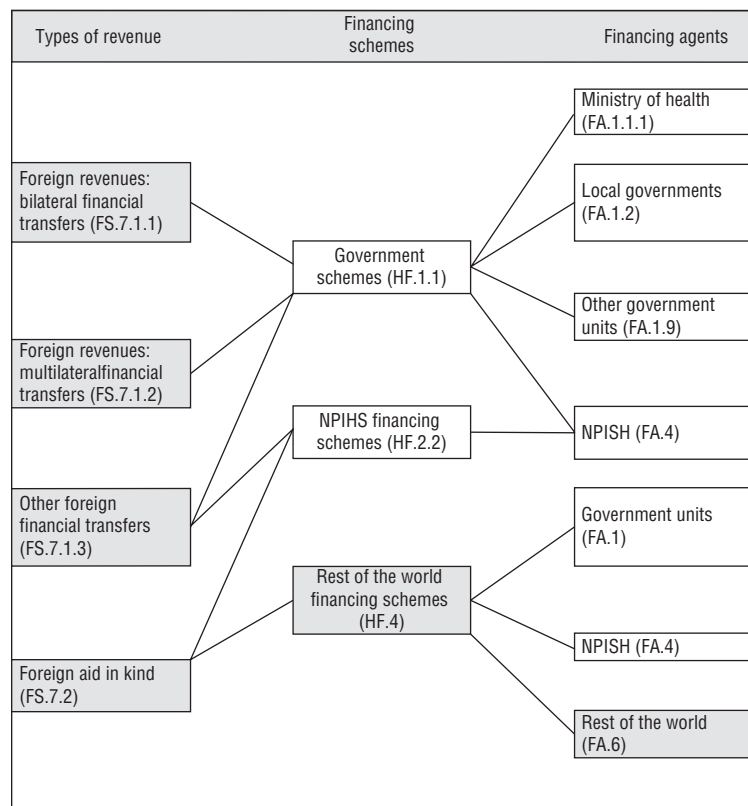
Types of revenue

Financing schemes

Financing agents

Ministry of health (FA.1.1.1)

Foreign revenues: bilateral financial transfers (FS.7.1.1)

Local governments (FA.1.2)

Government schemes (HF.1.1)

Other government units (FA.1.9)

Foreign revenues: multilateralfinancial transfers (FS.7.1.2)

NPIHS financing schemes (HF.2.2)

NPISH (FA.4)

Other foreign financial transfers (FS.7.1.3)

Government units (FA.1)

Rest of the world financing schemes (HF.4)

NPISH (FA.4)

Foreign aid in kind (FS.7.2)

Rest of the world (FA.6)